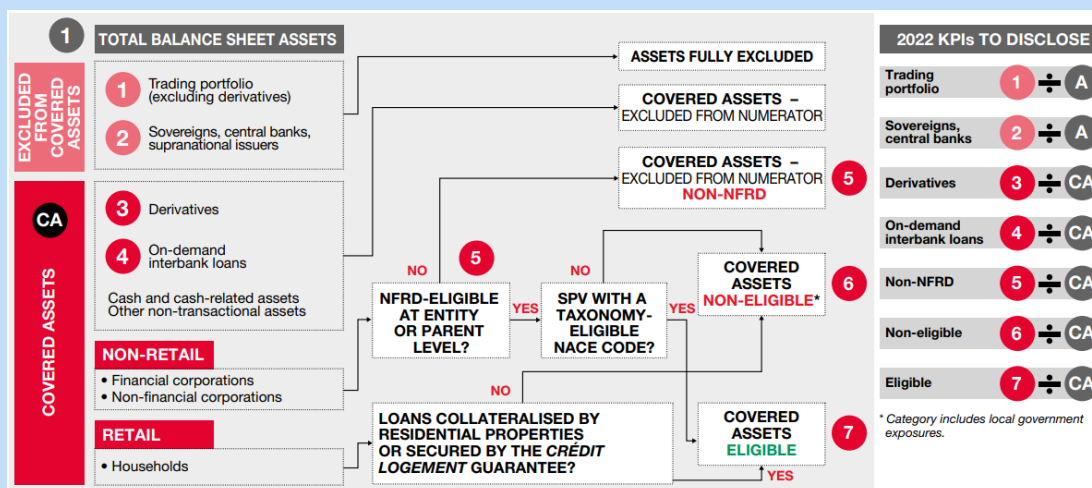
1 TOTAL BALANCE SHEET ASSETS

EXCLUDED FROM COVERED ASSETS

1 Trading portfolio (excluding derivatives)

2 Sovereigns, central banks, supranational issuers

CA

COVERED ASSETS

3 Derivatives

4 On-demand interbank loans

Cash and cash-related assets
Other non-transactional assets

NON-RETAIL
• Financial corporations
• Non-financial corporations

RETAIL
• Households

ASSETS FULLY EXCLUDED

COVERED ASSETS – EXCLUDED FROM NUMERATOR

COVERED ASSETS – EXCLUDED FROM NUMERATOR NON-NFRD

5

NO

5

NFRD-ELIGIBLE AT ENTITY OR PARENT LEVEL?

YES

NO

SPV WITH A TAXONOMY-ELIGIBLE NACE CODE?

YES

COVERED ASSETS NON-ELIGIBLE*

6

NO

LOANS COLLATERALISED BY RESIDENTIAL PROPERTIES OR SECURED BY THE *CRÉDIT LOGEMENT* GUARANTEE?

COVERED ASSETS ELIGIBLE

7

YES

2022 KPIs TO DISCLOSE

| | |
|---|---|
| Trading portfolio | 1 ÷ A |
| Sovereigns, central banks | 2 ÷ A |
| Derivatives | 3 ÷ CA |
| On-demand interbank loans | 4 ÷ CA |
| Non-NFRD | 5 ÷ CA |
| Non-eligible | 6 ÷ CA |
| Eligible | 7 ÷ CA |

* Category includes local government exposures.